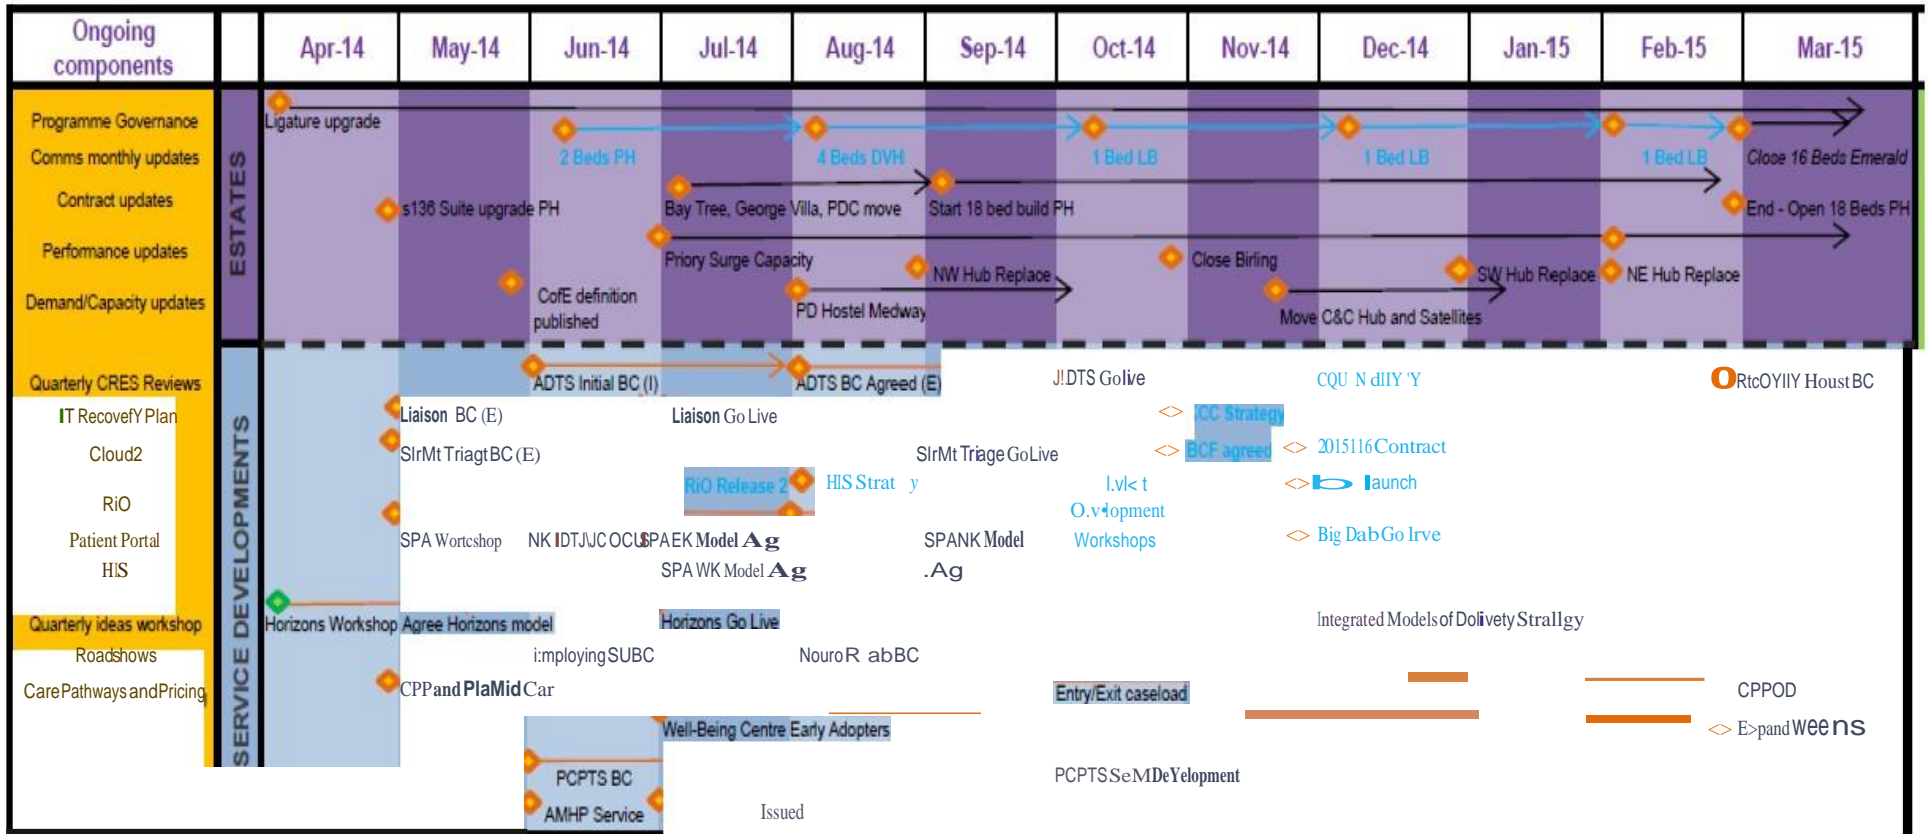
| Ongoing components | | Apr-14 | May-14 | Jun-14 | Jul-14 | Aug-14 | Sep-14 | Oct-14 | Nov-14 | Dec-14 | Jan-15 | Feb-15 | Mar-15 |
|---|---|---|---|---|---|---|---|---|---|---|---|---|---|

Programme Governance
Comms monthly updates
Contract updates
Performance updates
Demand/Capacity updates

ESTATES

Ligature upgrade
2 Beds PH
4 Beds DVH
1 Bed LB
1 Bed LB
1 Bed LB
Close 16 Beds Emerald
s136 Suite upgrade PH
Bay Tree, George Villa, PDC move
Start 18 bed build PH
End - Open 18 Beds PH
Priory Surge Capacity
NW Hub Replace
Close Birling
SW Hub Replace
NE Hub Replace
CofE definition published
PD Hostel Medway
Move C&C Hub and Satellites

Quarterly CRES Reviews
IT RecoverY Plan
Cloud2
RiO
Patient Portal
HIS
Quarterly ideas workshop
Roadshows
Care Pathways and Pricing

SERVICE DEVELOPMENTS

ADTS Initial BC (I)
ADTS BC Agreed (E)
J!DTS Golive
CQU N dIIY 'Y
RtcOYIIY Houst BC
Liaison BC (E)
Liaison Go Live
CC Strategy
SlrMt Triagt BC (E)
SlrMt Triage Go Live
BCF agreed
2015116 Contract
RiO Release 2
HIS Strat y
l.vl< t O.v·lopment Workshops
launch
SPA Wortcshop
NK IDTJ\JC OCU
SPAEK Model Ag
SPANK Model .Ag
SPA WK Model Ag
Big Dab Go Irve
Horizons Workshop
Agree Horizons model
Horizons Go Live
Integrated Models of Dolivety Strallgy
i:mploying SUBC
NouroR abBC
CPP and PlaMid Car
Entry/Exit caseload
CPPOD
Well-Being Centre Early Adopters
E>pand Wee ns
PCPTS BC
AMHP Service
Issued
PCPTS SeMDeYelopment